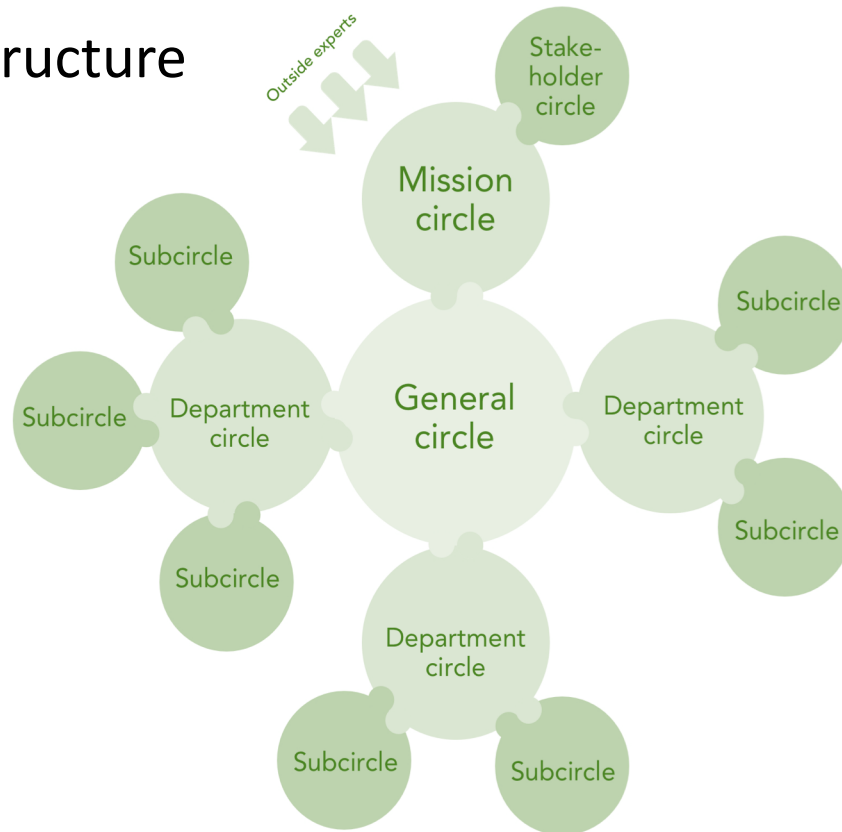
ructure

Outside experts

Stakeholder circle

Mission circle

Subcircle

Subcircle

Subcircle

Department circle

General circle

Department circle

Subcircle

Subcircle

Department circle

Subcircle

Subcircle